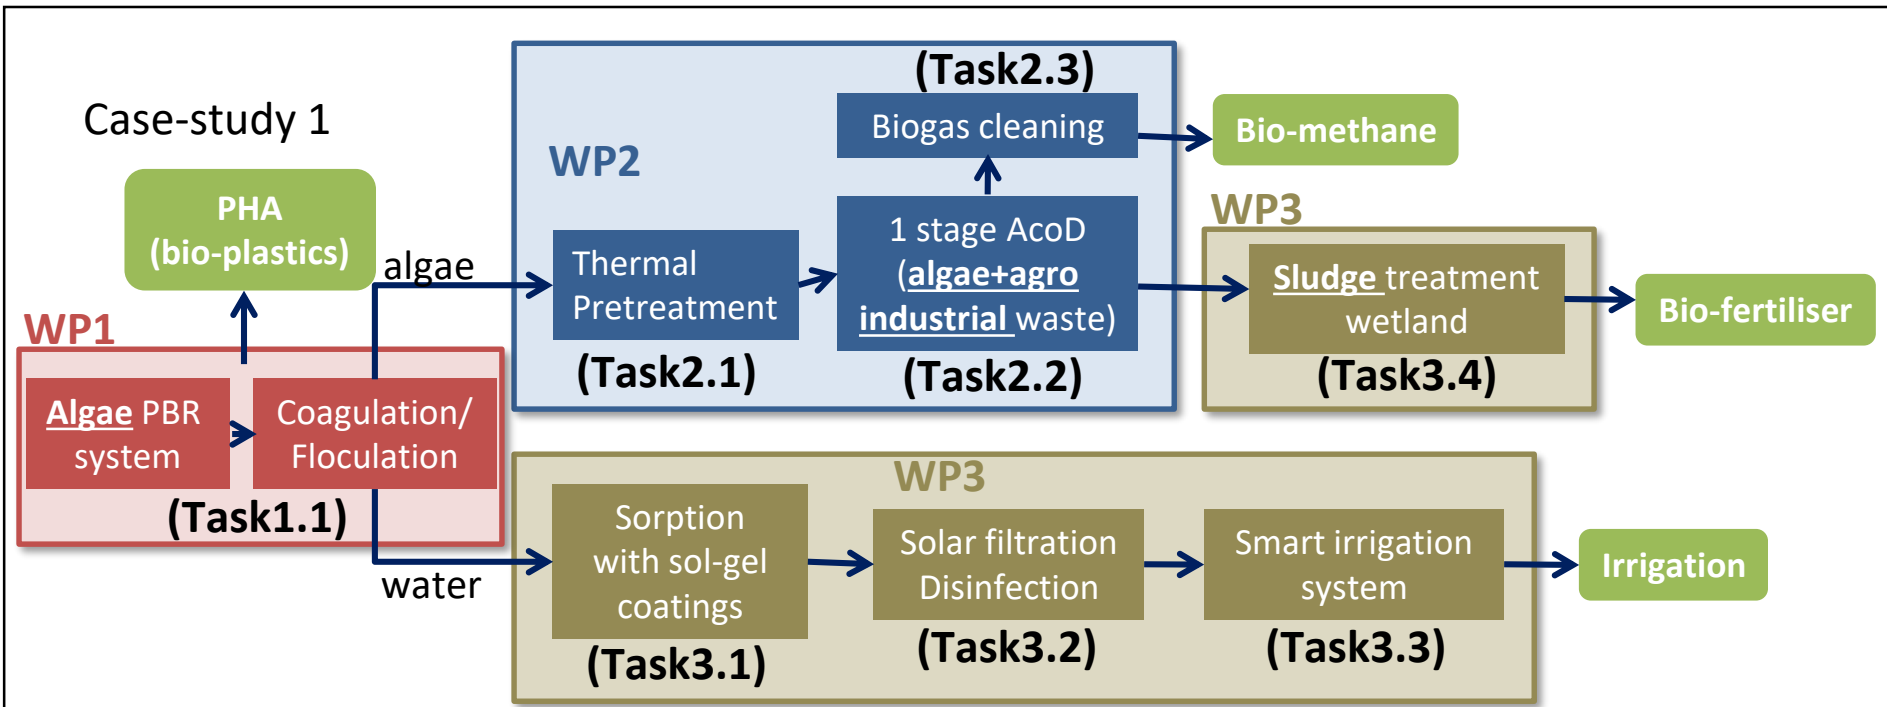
Case-study 1

PHA (bio-plastics)

WP1

Algae PBR system

Coagulation/ Floculation

(Task1.1)

algae

water

WP2

(Task2.3)

Biogas cleaning

Thermal Pretreatment

(Task2.1)

1 stage AcoD (algae+agro industrial waste)

(Task2.2)

Bio-methane

WP3

Sludge treatment wetland

(Task3.4)

Bio-fertiliser

WP3

Sorption with sol-gel coatings

(Task3.1)

Solar filtration Disinfection

(Task3.2)

Smart irrigation system

(Task3.3)

Irrigation